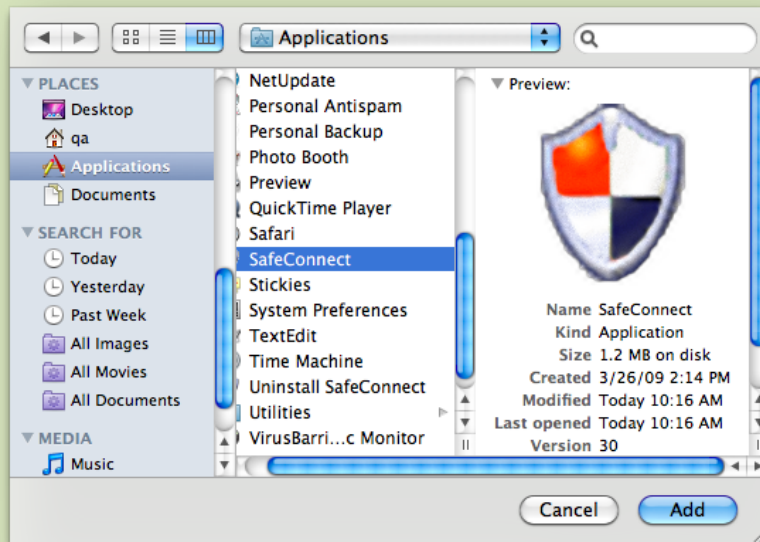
Applications

▼ PLACES
Desktop
qa
Applications
Documents

▼ SEARCH FOR
Today
Yesterday
Past Week
All Images
All Movies
All Documents

▼ MEDIA
Music

NetUpdate
Personal Antispam
Personal Backup
Photo Booth
Preview
QuickTime Player
Safari
SafeConnect
Stickies
System Preferences
TextEdit
Time Machine
Uninstall SafeConnect
Utilities
VirusBarri…c Monitor

▼ Preview:

| | |
|---|---|
| Name | SafeConnect |
| Kind | Application |
| Size | 1.2 MB on disk |
| Created | 3/26/09 2:14 PM |
| Modified | Today 10:16 AM |
| Last opened | Today 10:16 AM |
| Version | 30 |

Cancel
Add